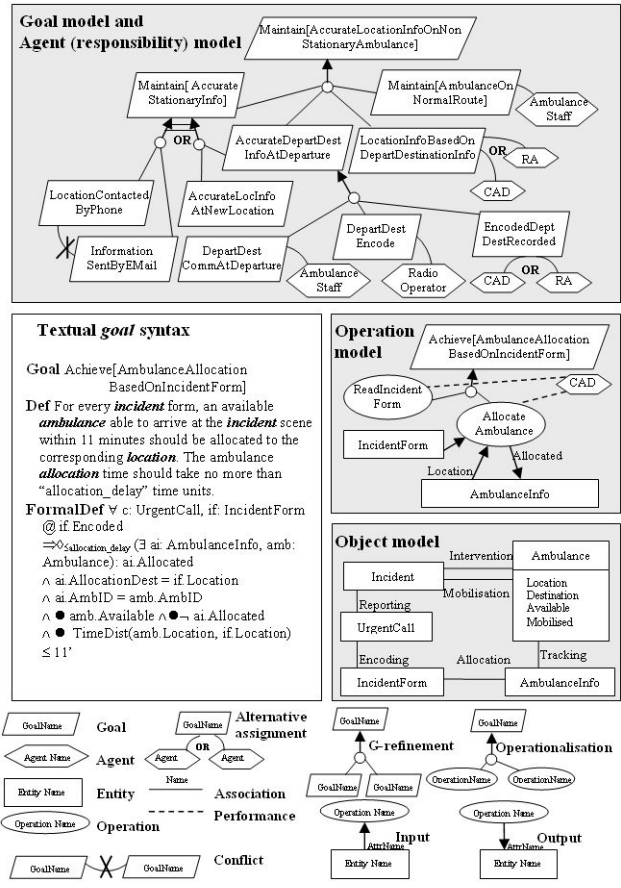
Goal model and Agent (responsibility) model

Maintain[AccurateLocationInfoOnNonStationaryAmbulance]

Maintain[AccurateStationaryInfo]

Maintain[AmbulanceOnNormalRoute]

Ambulance Staff

OR

AccurateDepartDestInfoAtDeparture

LocationInfoBasedOnDepartDestinationInfo

OR

RA

CAD

LocationContactedByPhone

AccurateLocInfoAtNewLocation

DepartDestEncode

EncodedDeptDestRecorded

Information SentByEMail

DepartDest CommAtDeparture

Ambulance Staff

Radio Operator

CAD

OR

RA

Textual goal syntax

Goal Achieve[AmbulanceAllocationBasedOnIncidentForm]

Def For every incident form, an available ambulance able to arrive at the incident scene within 11 minutes should be allocated to the corresponding location. The ambulance allocation time should take no more than "allocation_delay" time units.

FormalDef ∀ c: UrgentCall, if: IncidentForm @ if.Encoded
$\Rightarrow\Diamond_{\leq allocation\_delay}$ (∃ ai: AmbulanceInfo, amb: Ambulance): ai.Allocated
∧ ai.AllocationDest = if.Location
∧ ai.AmbID = amb.AmbID
∧ ● amb.Available ∧ ●¬ ai.Allocated
∧ ● TimeDist(amb.Location, if.Location) ≤ 11'

Operation model

Achieve[AmbulanceAllocationBasedOnIncidentForm]

ReadIncident Form

CAD

Allocate Ambulance

IncidentForm

Location

Allocated

AmbulanceInfo

Object model

Intervention

Ambulance

Incident

Mobilisation

Location
Destination
Available
Mobilised

Reporting

UrgentCall

Encoding

Allocation

Tracking

IncidentForm

AmbulanceInfo

GoalName Goal

Agent Name Agent

Entity Name Entity

Operation Name Operation

GoalName OR Agent Agent Alternative assignment

Name Association

Performance

GoalName GoalName GoalName G-refinement

GoalName OperationName OperationName Operationalisation

Operation Name AttrName Entity Name Input

Operation Name AttrName Entity Name Output

GoalName GoalName Conflict